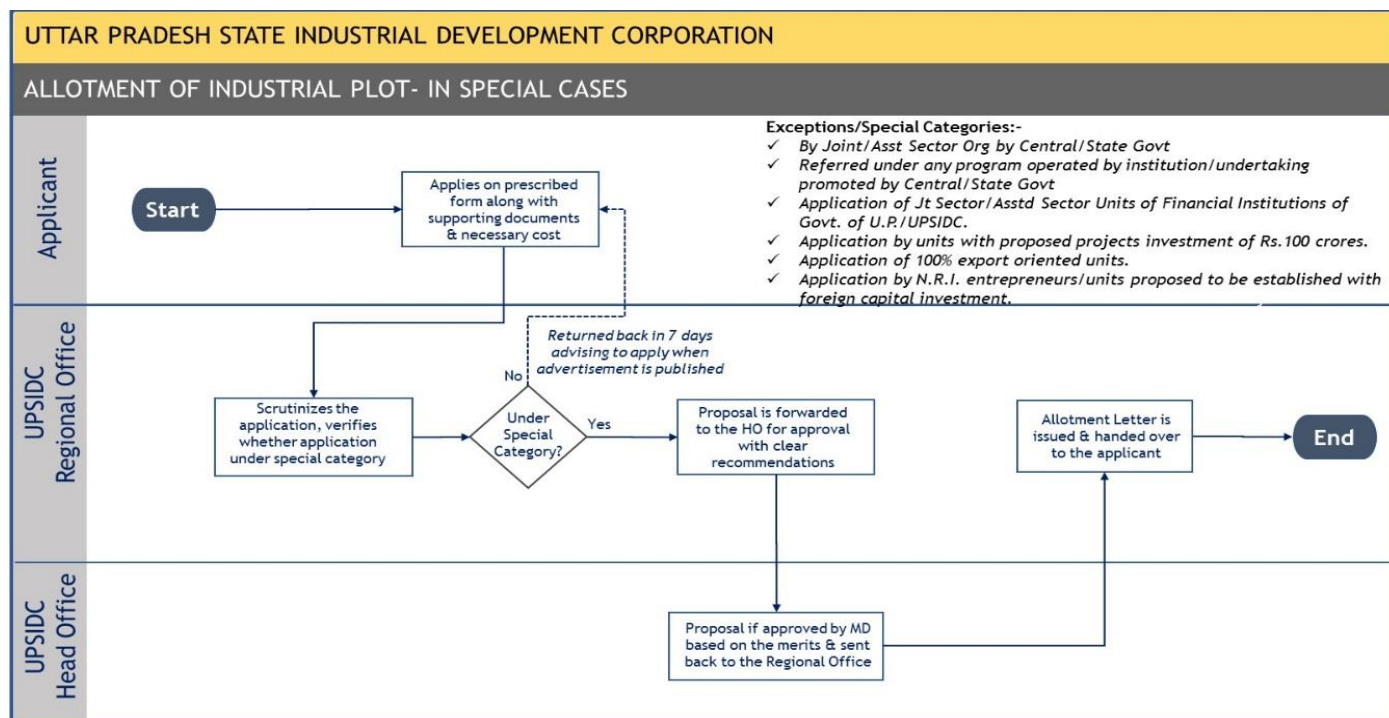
UTTAR PRADESH STATE INDUSTRIAL DEVELOPMENT CORPORATION

ALLOTMENT OF INDUSTRIAL PLOT- IN SPECIAL CASES

Exceptions/Special Categories:-
✓ By Joint/Asst Sector Org by Central/State Govt
✓ Referred under any program operated by institution/undertaking promoted by Central/State Govt
✓ Application of Jt Sector/Asstd Sector Units of Financial Institutions of Govt. of U.P./UPSIDC.
✓ Application by units with proposed projects investment of Rs.100 crores.
✓ Application of 100% export oriented units.
✓ Application by N.R.I. entrepreneurs/units proposed to be established with foreign capital investment.

Applicant

Start

Applies on prescribed form along with supporting documents & necessary cost

UPSIDC Regional Office

Returned back in 7 days advising to apply when advertisement is published

No

Scrutinizes the application, verifies whether application under special category

Under Special Category?

Yes

Proposal is forwarded to the HO for approval with clear recommendations

Allotment Letter is issued & handed over to the applicant

End

UPSIDC Head Office

Proposal if approved by MD based on the merits & sent back to the Regional Office